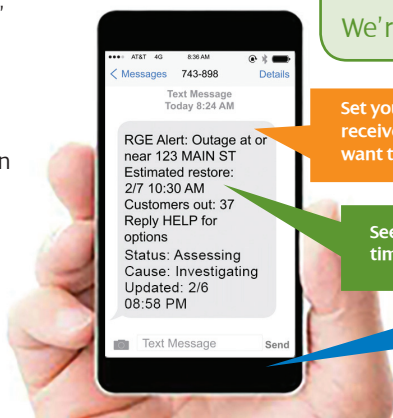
We'r

●●●○○ AT&T 4G 8:36 AM

< Messages 743-898 Details

Text Message
Today 8:24 AM

RGE Alert: Outage at or near 123 MAIN ST
Estimated restore: 2/7 10:30 AM
Customers out: 37
Reply HELP for options
Status: Assessing
Cause: Investigating
Updated: 2/6 08:58 PM

Text Message Send

Set you
receive
want t

See
tim

n